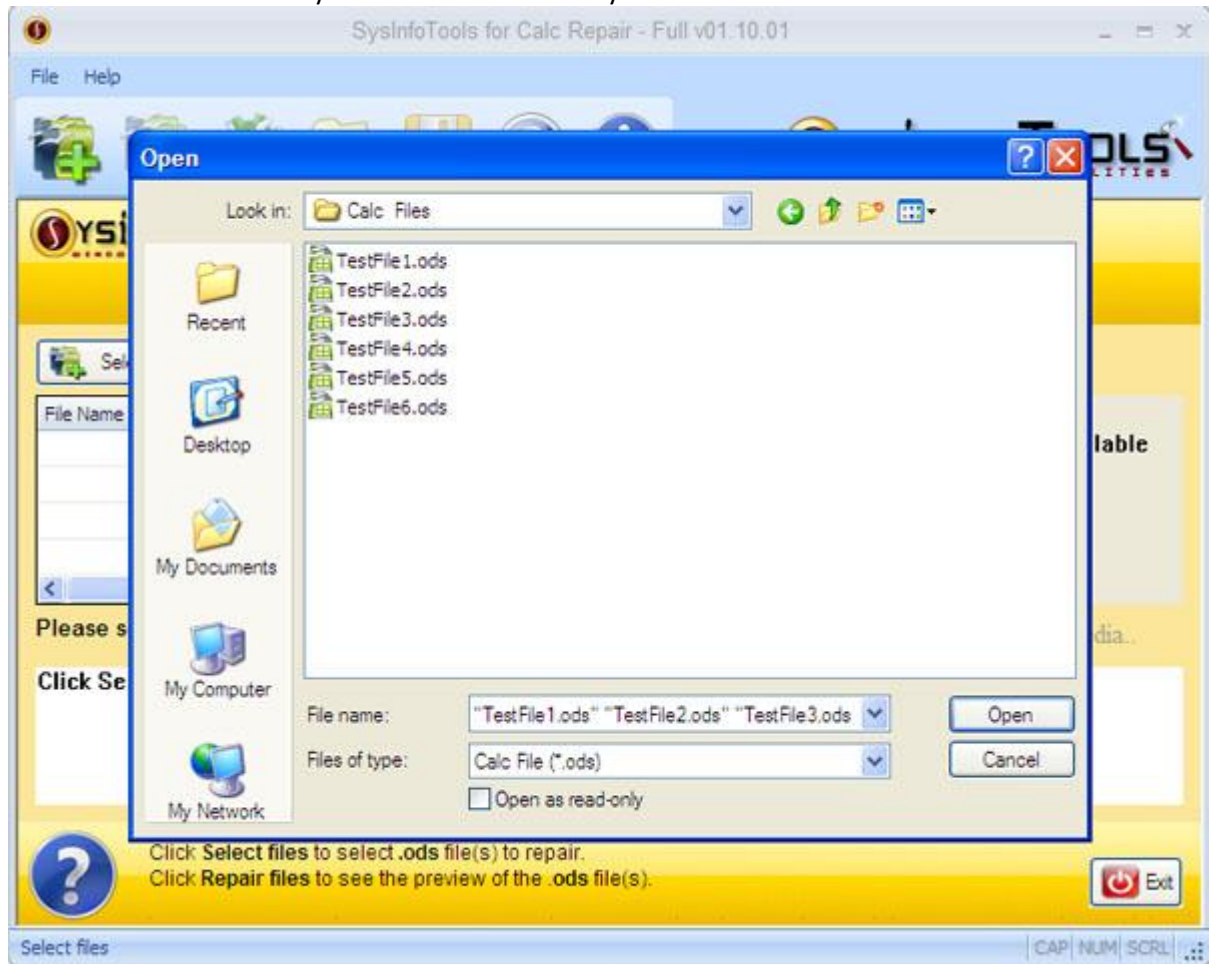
SysInfoTools for Calc Repair - Full v01.10.01

File Help

Open

Look in: Calc Files

TestFile1.ods
TestFile2.ods
TestFile3.ods
TestFile4.ods
TestFile5.ods
TestFile6.ods

Recent

Desktop

My Documents

My Computer

My Network

File name: "TestFile1.ods" "TestFile2.ods" "TestFile3.ods

Files of type: Calc File (*.ods)

Open as read-only

Open

Cancel

Sel

File Name

lable

Please s

dia..

Click Se

Click **Select files** to select **.ods** file(s) to repair.
Click **Repair files** to see the preview of the **.ods** file(s).

Exit

Select files

CAP NUM SCRL